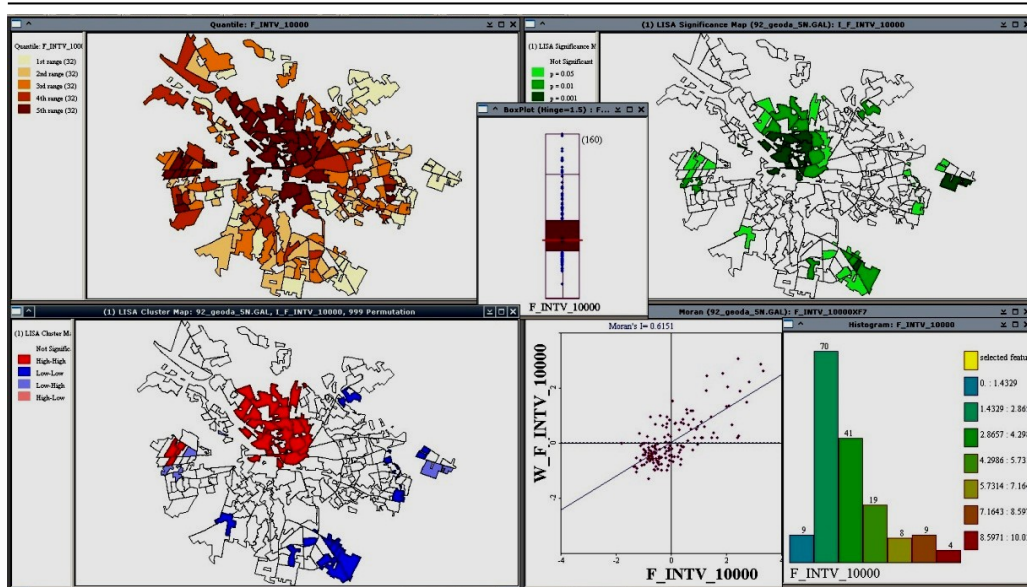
Quantile: F_INTV_10000

Quantile: F_INTV_1000
1st range (32)
2nd range (32)
3rd range (32)
4th range (32)
5th range (32)

(1) LISA Significance Map (92_geoda_SN.GAL): I_F_INTV_10000

(1) LISA Significance M
Not Significant
p = 0.05
p = 0.01
p = 0.001

BoxPlot (Hinge=1.5) : F...
(160)
F_INTV_10000

(1) LISA Cluster Map: 92_geoda_SN.GAL, I_F_INTV_10000, 999 Permutation

(1) LISA Cluster M
Not Signific
High-High
Low-Low
Low-High
High-Low

Moran (92_geoda_SN.GAL): F_INTV_10000XF7
Moran's I= 0.6151
W_F_INTV_10000
F_INTV_10000
2
0
-2
-4
-2
0
2

Histogram: F_INTV_10000
70
41
19
9
8
9
4
selected featu
0. : 1.4329
1.4329 : 2.86
2.8657 : 4.29
4.2986 : 5.73
5.7314 : 7.16
7.1643 : 8.59
8.5971 : 10.0
F_INTV_10000